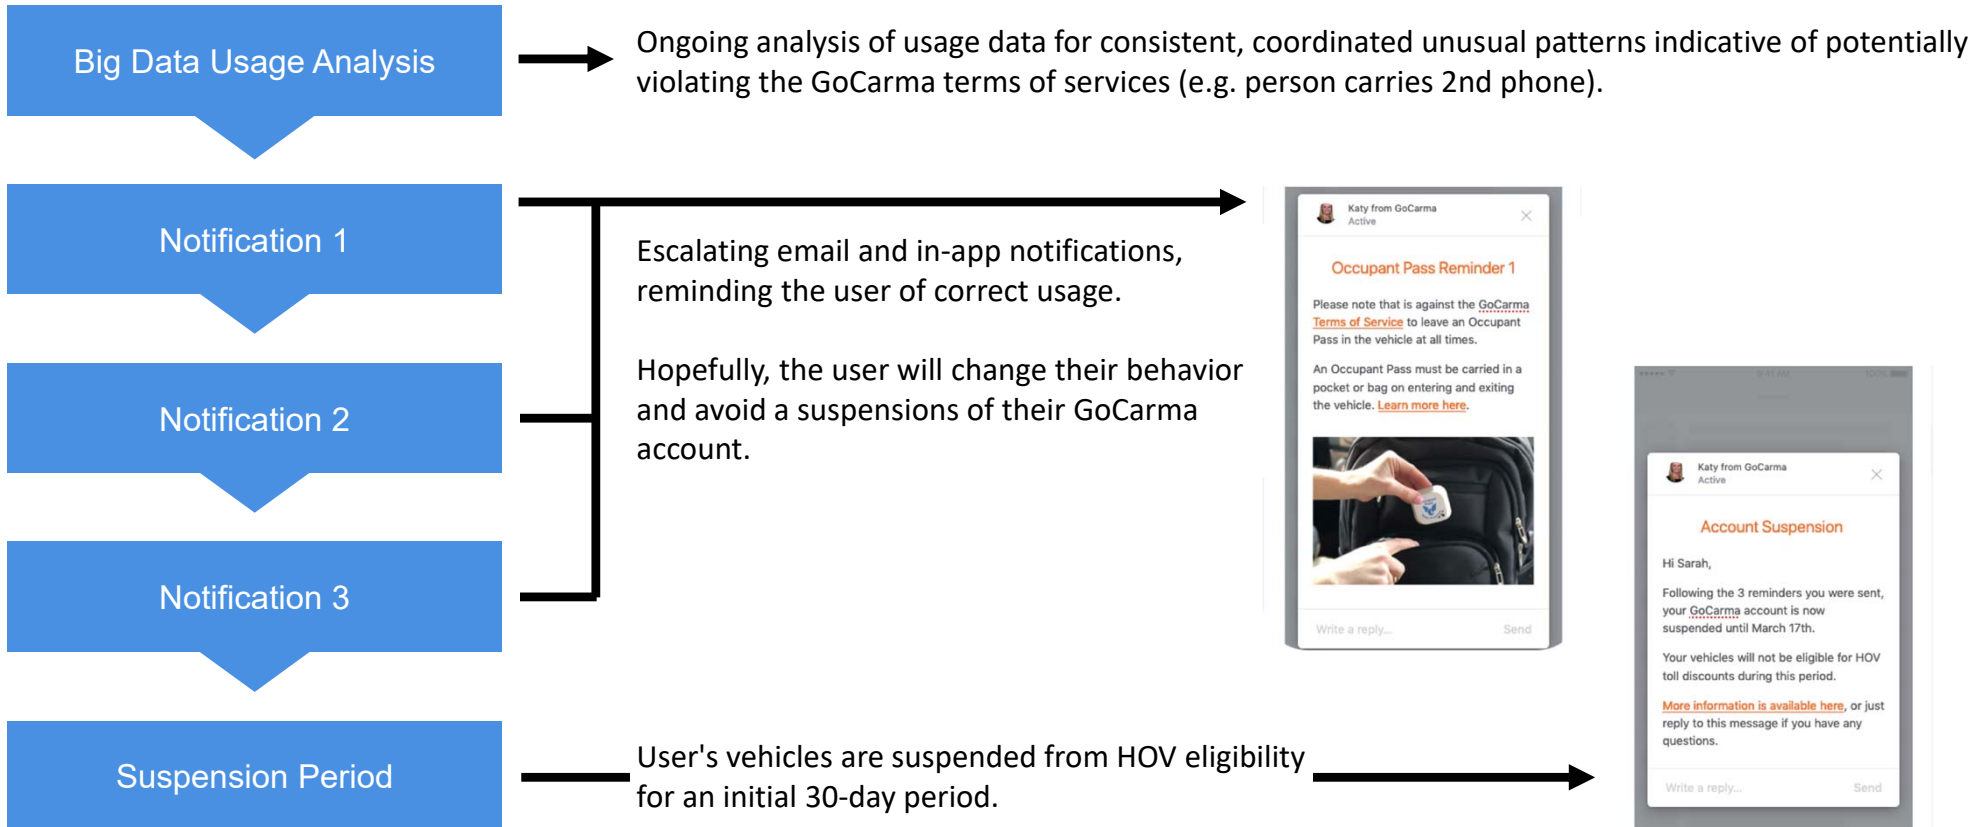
Big Data Usage Analysis

Ongoing analysis of usage data for consistent, coordinated unusual patterns indicative of potentially violating the GoCarma terms of services (e.g. person carries 2nd phone).

Notification 1

Notification 2

Notification 3

Escalating email and in-app notifications, reminding the user of correct usage.

Hopefully, the user will change their behavior and avoid a suspensions of their GoCarma account.

Katy from GoCarma
Active

Occupant Pass Reminder 1

Please note that is against the GoCarma Terms of Service to leave an Occupant Pass in the vehicle at all times.

An Occupant Pass must be carried in a pocket or bag on entering and exiting the vehicle. Learn more here.

Write a reply... Send

Katy from GoCarma
Active

Account Suspension

Hi Sarah,

Following the 3 reminders you were sent, your GoCarma account is now suspended until March 17th.

Your vehicles will not be eligible for HOV toll discounts during this period.

More information is available here, or just reply to this message if you have any questions.

Write a reply... Send

Suspension Period

User's vehicles are suspended from HOV eligibility for an initial 30-day period.